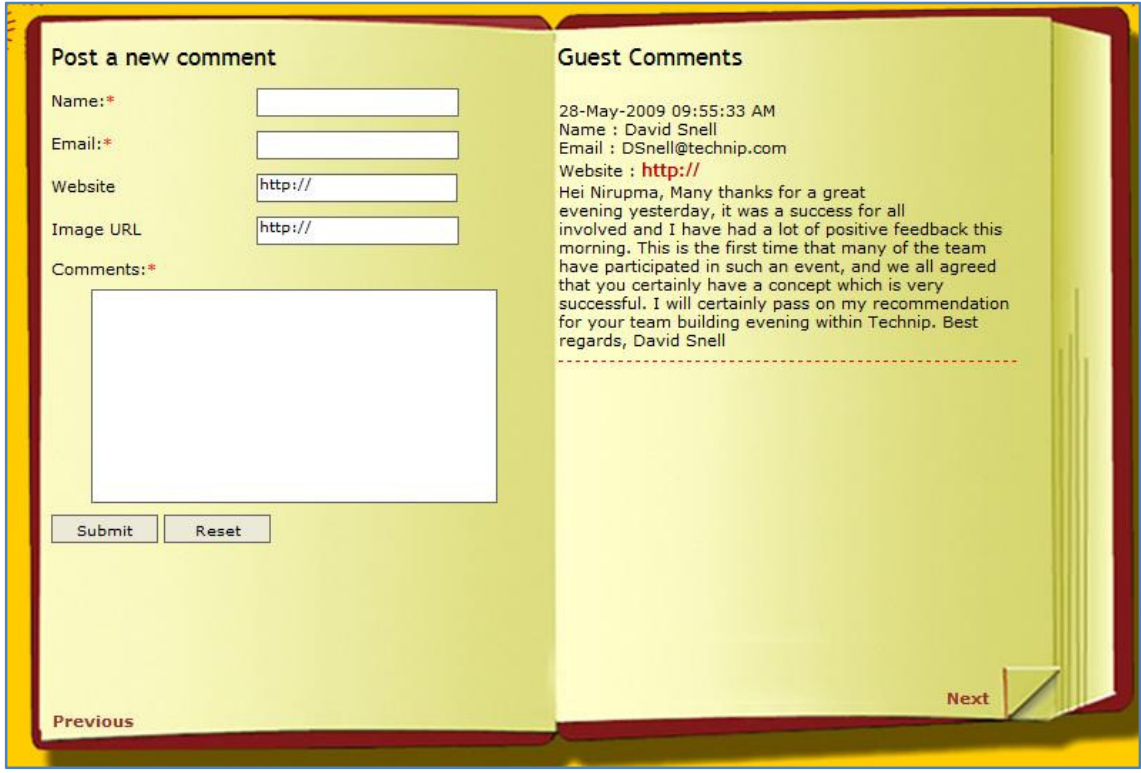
Post a new comment

Name:*

Email:*

Website http://

Image URL http://

Comments:*

Submit Reset

Previous

Guest Comments

28-May-2009 09:55:33 AM
Name : David Snell
Email : DSnell@technip.com
Website : http://
Hei Nirupma, Many thanks for a great evening yesterday, it was a success for all involved and I have had a lot of positive feedback this morning. This is the first time that many of the team have participated in such an event, and we all agreed that you certainly have a concept which is very successful. I will certainly pass on my recommendation for your team building evening within Technip. Best regards, David Snell

Next